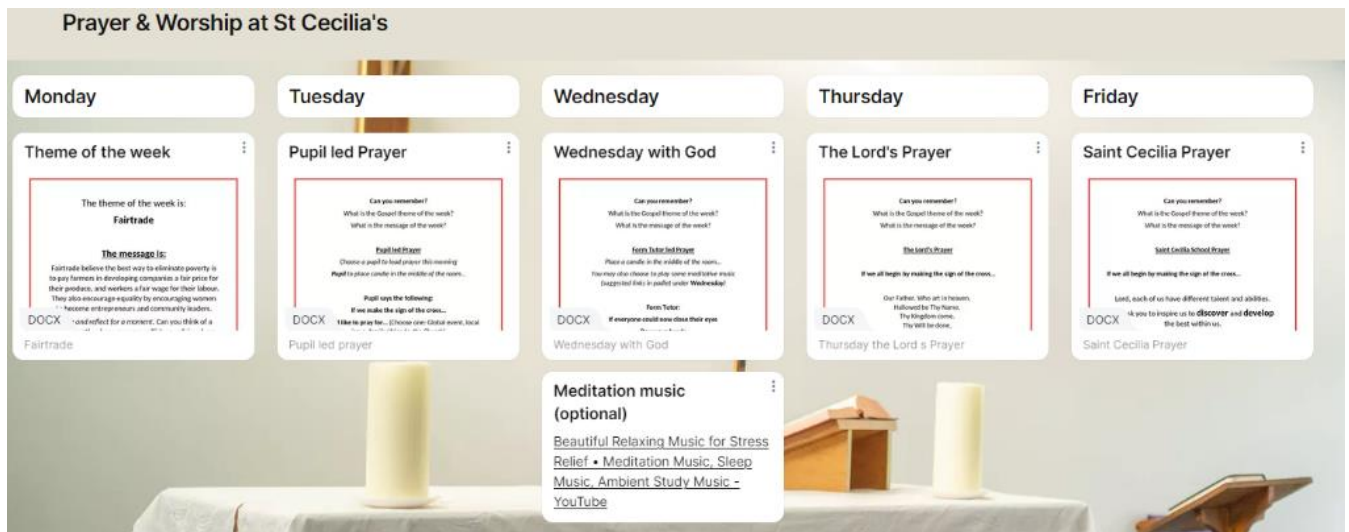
Prayer & Worship at St Cecilia's

Monday

Theme of the week

The theme of the week is:
Fairtrade

The message is:
Fairtrade believe the best way to eliminate poverty is to pay farmers in developing companies a fair price for their produce, and workers a fair wage for their labour. They also encourage equality by encouraging women to become entrepreneurs and community leaders.
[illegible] and reflect for a moment. Can you think of a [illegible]

DOCX

Fairtrade

Tuesday

Pupil led Prayer

Can you remember?
What is the Gospel theme of the week?
What is the message of the week?

Pupil led Prayer
Choose a pupil to lead prayer this morning
Pupil to place candle in the middle of the room...

Pupil says the following:
If we make the sign of the cross...
I'd like to pray for... (Choose one: Global event, local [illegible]

DOCX

Pupil led prayer

Wednesday

Wednesday with God

Can you remember?
What is the Gospel theme of the week?
What is the message of the week?

Form Tutor led Prayer
Place a candle in the middle of the room...
You may also choose to play some meditative music (suggested links in padlet under Wednesday)

Form Tutor:
If everyone could now close their eyes

DOCX

Wednesday with God

Meditation music (optional)

Beautiful Relaxing Music for Stress Relief • Meditation Music, Sleep Music, Ambient Study Music - YouTube

Thursday

The Lord's Prayer

Can you remember?
What is the Gospel theme of the week?
What is the message of the week?

The Lord's Prayer

If we all begin by making the sign of the cross...

Our Father, Who art in heaven,
Hallowed be Thy Name;
Thy Kingdom come,
Thy Will be done,

DOCX

Thursday the Lord s Prayer

Friday

Saint Cecilia Prayer

Can you remember?
What is the Gospel theme of the week?
What is the message of the week?

Saint Cecilia School Prayer

If we all begin by making the sign of the cross...

Lord, each of us have different talent and abilities.
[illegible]k you to inspire us to discover and develop the best within us.

DOCX

Saint Cecilia Prayer